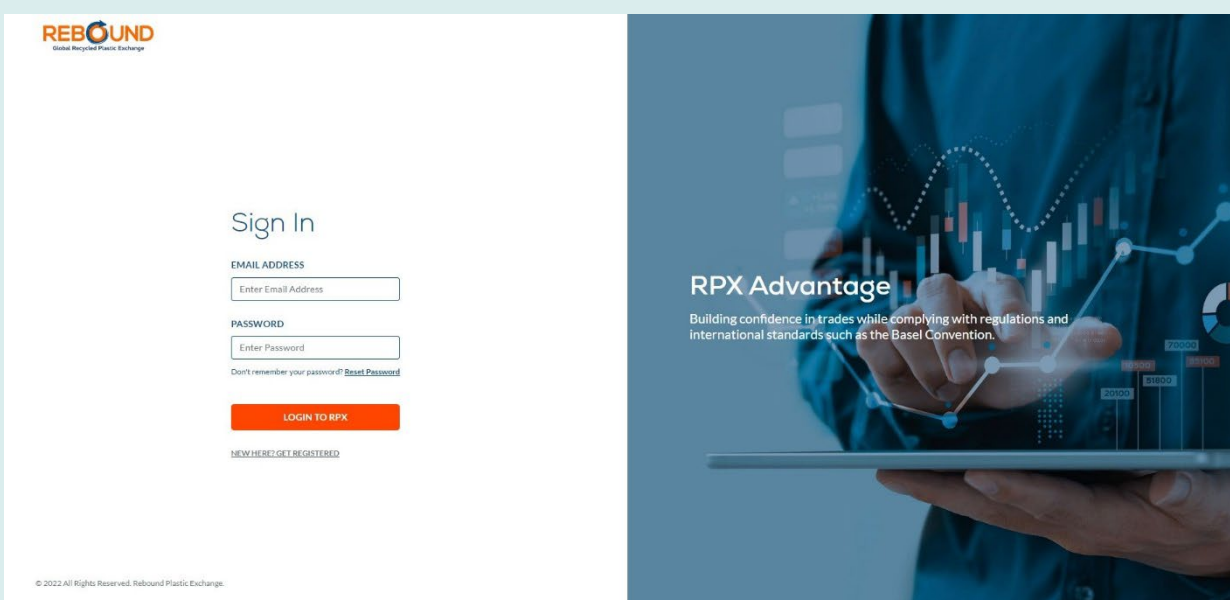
REBOUND
Global Recycled Plastic Exchange

Sign In

EMAIL ADDRESS

Enter Email Address

PASSWORD

Enter Password

Don't remember your password? Reset Password

LOGIN TO RPX

NEW HERE? GET REGISTERED

© 2022 All Rights Reserved. Rebound Plastic Exchange.

RPX Advantage

Building confidence in trades while complying with regulations and international standards such as the Basel Convention.

70000
10500
31700
51800
20100